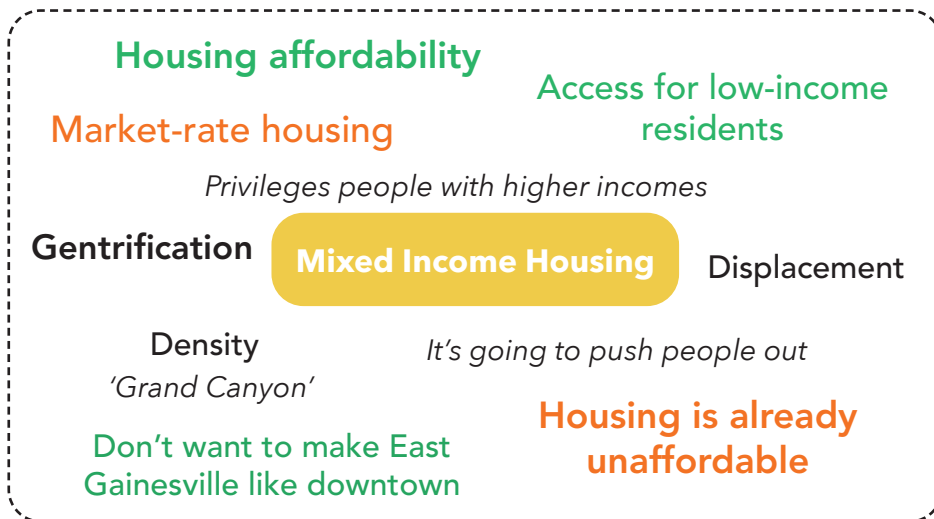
Housing affordability

Access for low-income residents

Market-rate housing

Privileges people with higher incomes

Gentrification

Mixed Income Housing

Displacement

Density

'Grand Canyon'

It's going to push people out

Housing is already unaffordable

Don't want to make East Gainesville like downtown